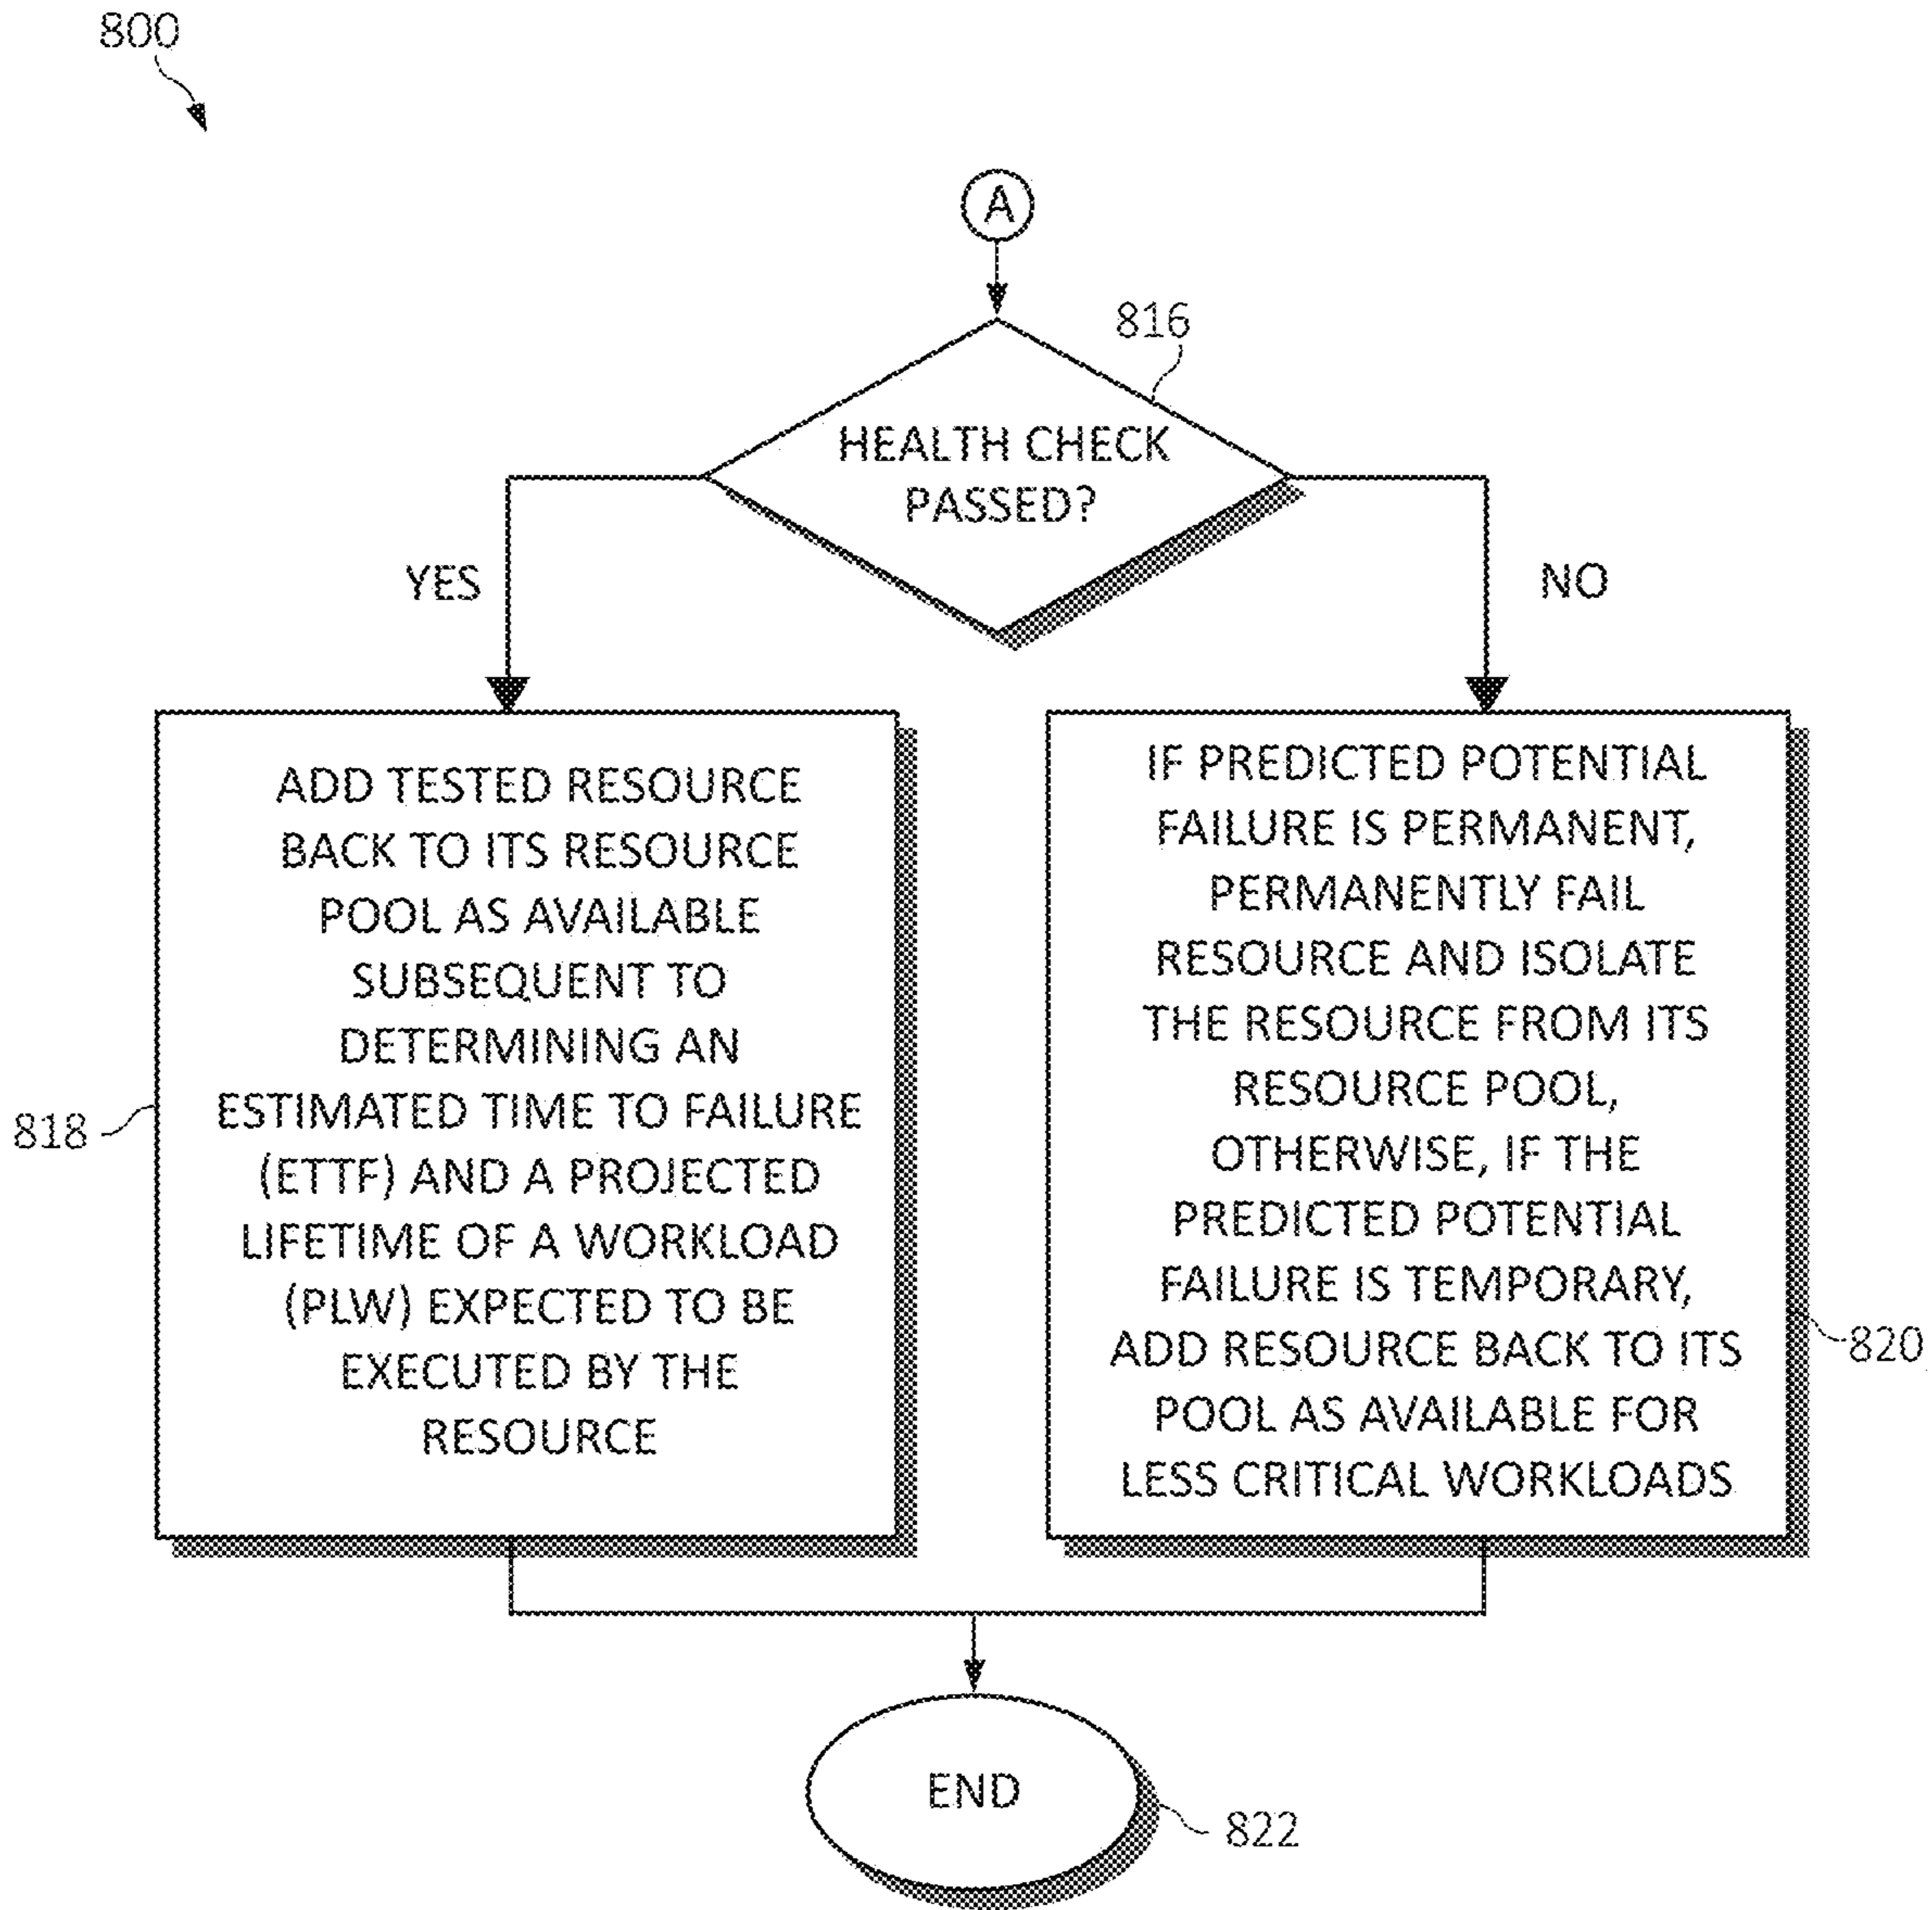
800

A

816

HEALTH CHECK PASSED?

YES

NO

818

ADD TESTED RESOURCE BACK TO ITS RESOURCE POOL AS AVAILABLE SUBSEQUENT TO DETERMINING AN ESTIMATED TIME TO FAILURE (ETTF) AND A PROJECTED LIFETIME OF A WORKLOAD (PLW) EXPECTED TO BE EXECUTED BY THE RESOURCE

IF PREDICTED POTENTIAL FAILURE IS PERMANENT, PERMANENTLY FAIL RESOURCE AND ISOLATE THE RESOURCE FROM ITS RESOURCE POOL, OTHERWISE, IF THE PREDICTED POTENTIAL FAILURE IS TEMPORARY, ADD RESOURCE BACK TO ITS POOL AS AVAILABLE FOR LESS CRITICAL WORKLOADS

820

END

822